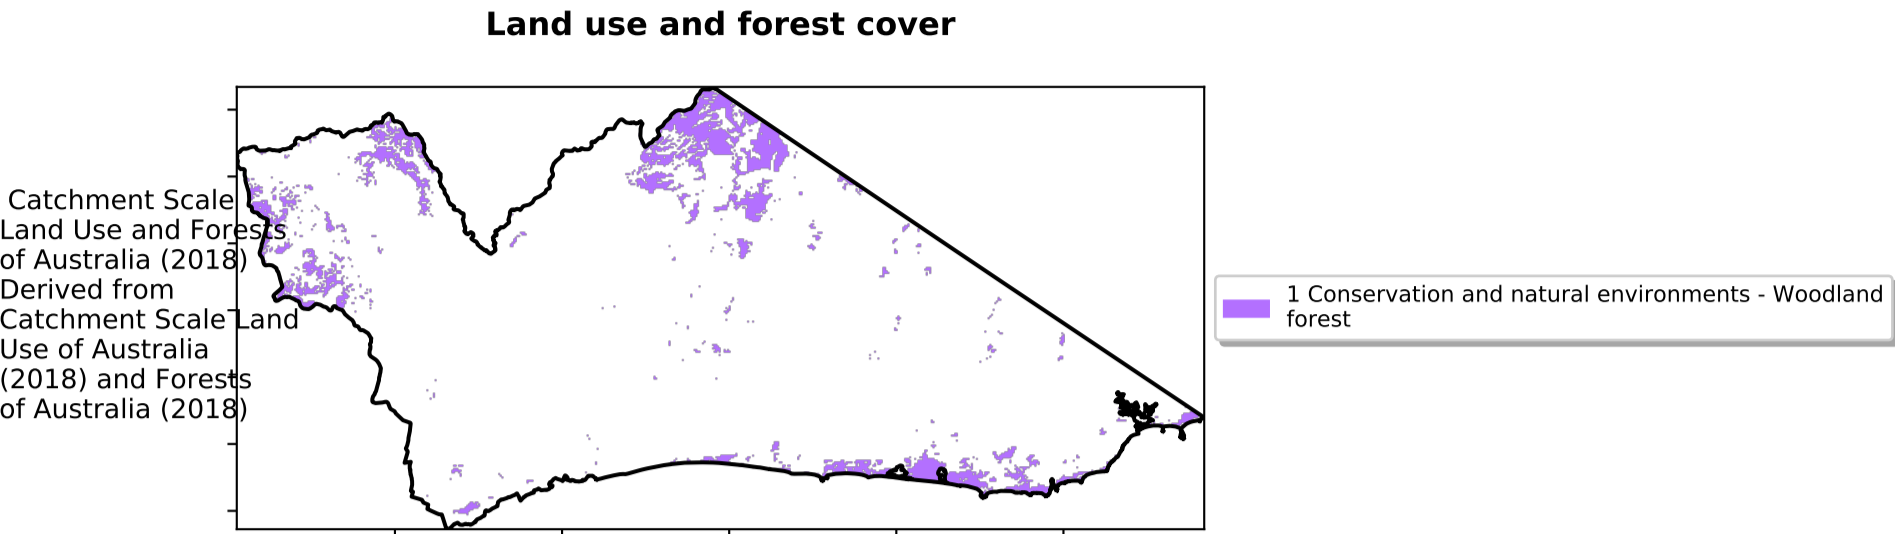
Land use and forest cover

Catchment Scale Land Use and Forests of Australia (2018) Derived from Catchment Scale Land Use of Australia (2018) and Forests of Australia (2018)

1 Conservation and natural environments - Woodland forest